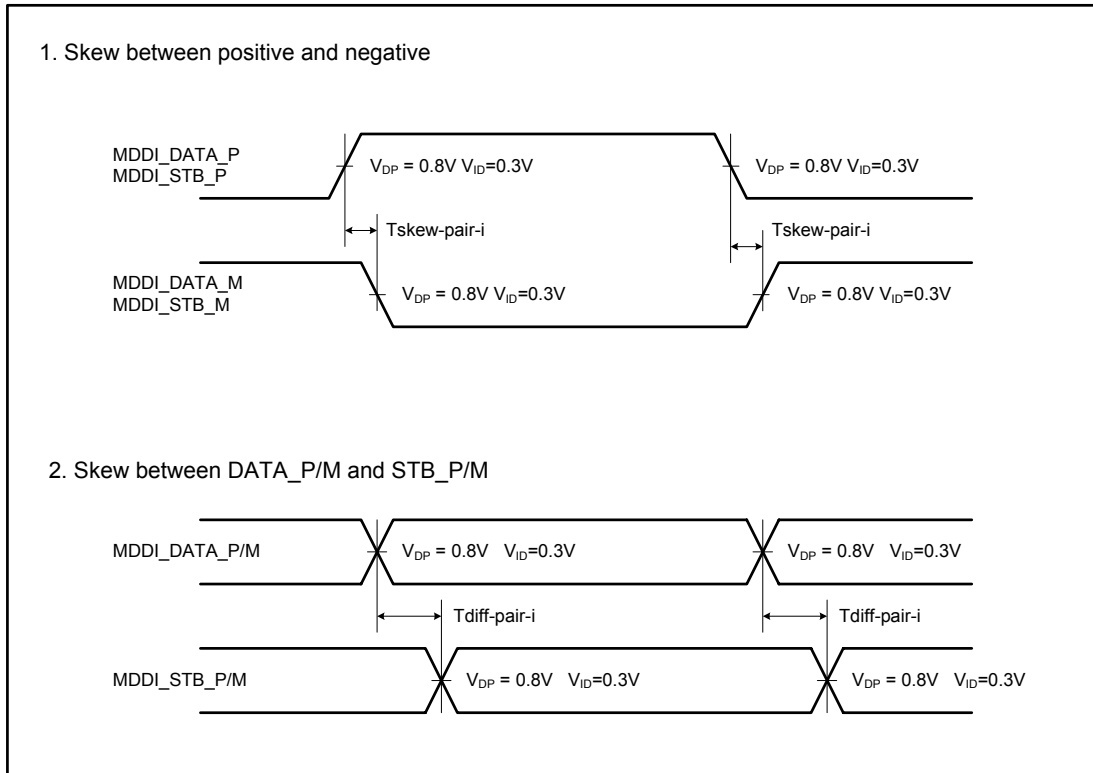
1. Skew between positive and negative

MDDI_DATA_P
MDDI_STB_P

$V_{DP}$ = 0.8V $V_{ID}$=0.3V

$V_{DP}$ = 0.8V $V_{ID}$=0.3V

Tskew-pair-i

Tskew-pair-i

MDDI_DATA_M
MDDI_STB_M

$V_{DP}$ = 0.8V $V_{ID}$=0.3V

$V_{DP}$ = 0.8V $V_{ID}$=0.3V

2. Skew between DATA_P/M and STB_P/M

MDDI_DATA_P/M

$V_{DP}$ = 0.8V $V_{ID}$=0.3V

$V_{DP}$ = 0.8V $V_{ID}$=0.3V

Tdiff-pair-i

Tdiff-pair-i

MDDI_STB_P/M

$V_{DP}$ = 0.8V $V_{ID}$=0.3V

$V_{DP}$ = 0.8V $V_{ID}$=0.3V